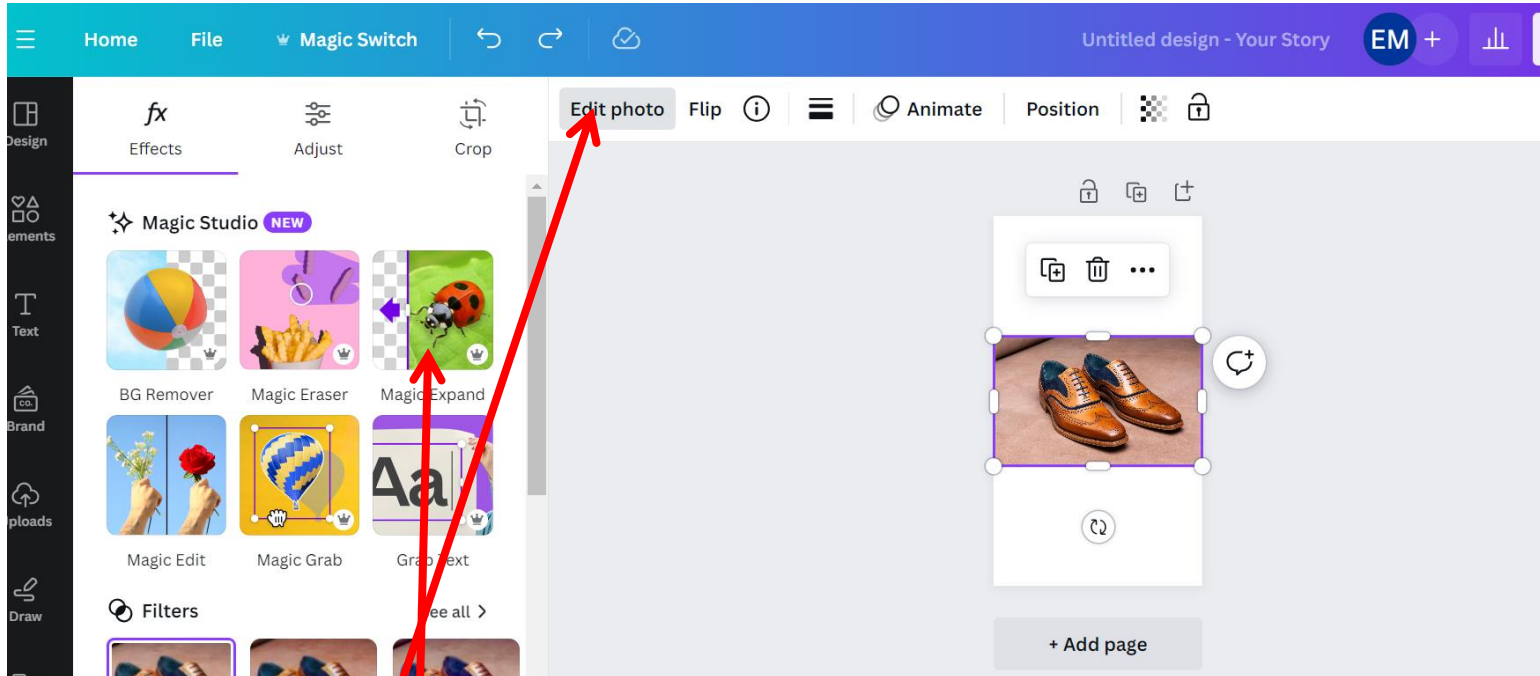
Home File Magic Switch

Untitled design - Your Story EM +

Design

ements

Text

Brand

ploads

Draw

fx Effects

Adjust

Crop

Magic Studio NEW

BG Remover

Magic Eraser

Magic Expand

Magic Edit

Magic Grab

Grab Text

Filters

ee all >

Edit photo Flip Animate Position

+ Add page